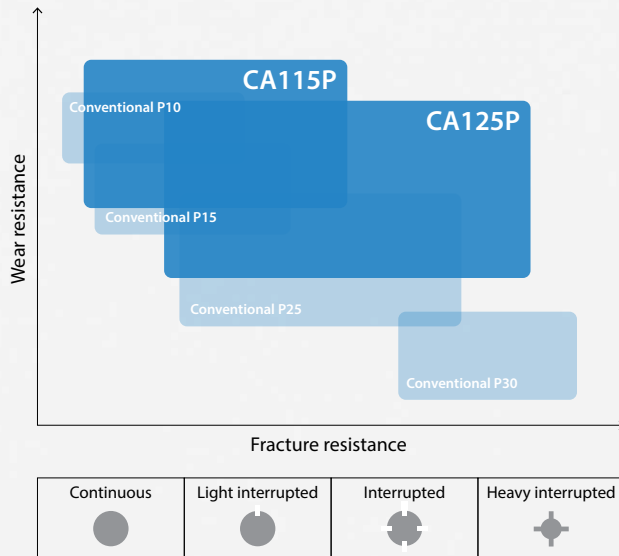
CA115P
Conventional P10
CA125P
Conventional P15
Conventional P25
Conventional P30
Wear resistance
Fracture resistance

| Continuous | Light interrupted | Interrupted | Heavy interrupted |
|---|---|---|---|